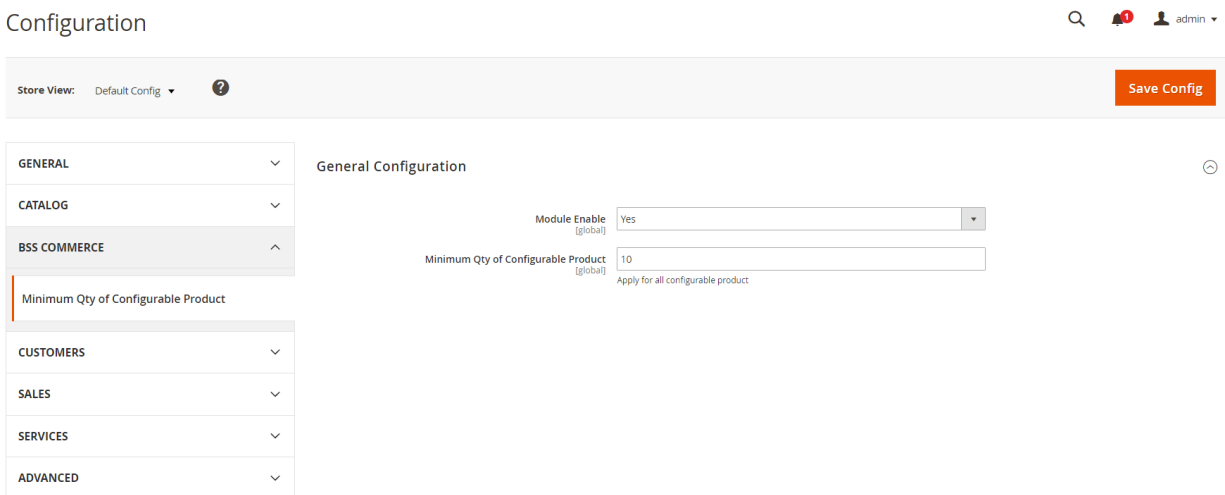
Configuration

1 admin

Store View: Default Config

Save Config

GENERAL

CATALOG

BSS COMMERCE

Minimum Qty of Configurable Product

CUSTOMERS

SALES

SERVICES

ADVANCED

General Configuration

Module Enable [global] Yes

Minimum Qty of Configurable Product [global] 10

Apply for all configurable product